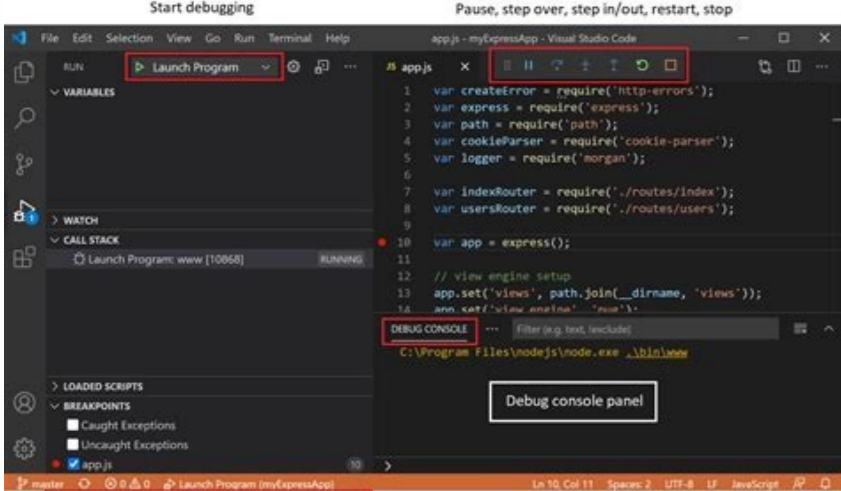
Start debugging

Pause, step over, step in/out, restart, stop

File Edit Selection View Go Run Terminal Help

app.js - myExpressApp - Visual Studio Code

RUN

Launch Program

VARIABLES

WATCH

CALL STACK

Launch Program: www [10868]

RUNNING

LOADED SCRIPTS

BREAKPOINTS

Caught Exceptions

Uncaught Exceptions

app.js

10

JS app.js

1 var createError = require('http-errors');
2 var express = require('express');
3 var path = require('path');
4 var cookieParser = require('cookie-parser');
5 var logger = require('morgan');
6
7 var indexRouter = require('./routes/index');
8 var usersRouter = require('./routes/users');
9
10 var app = express();
11
12 // view engine setup
13 app.set('views', path.join(__dirname, 'views'));
14 app.set('view engine', 'pug');

DEBUG CONSOLE

Filter (e.g. text, !exclude)

C:\Program Files\nodejs\node.exe .\bin\www

Debug console panel

master

⊗ 0 ⚠ 0

Launch Program (myExpressApp)

Ln 10, Col 11 Spaces: 2 UTF-8 LF JavaScript